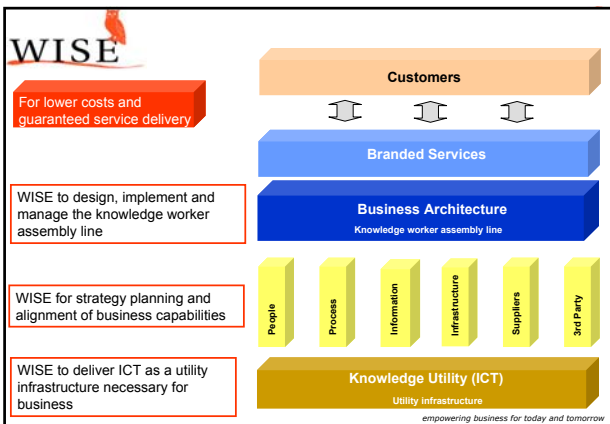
WISE

For lower costs and guaranteed service delivery

WISE to design, implement and manage the knowledge worker assembly line

WISE for strategy planning and alignment of business capabilities

WISE to deliver ICT as a utility infrastructure necessary for business

Customers

Branded Services

Business Architecture

Knowledge worker assembly line

People

Process

Information

Infrastructure

Suppliers

3rd Party

Knowledge Utility (ICT)

Utility infrastructure

empowering business for today and tomorrow